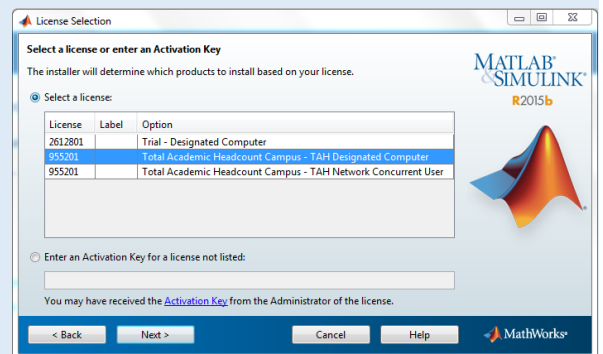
License Selection

Select a license or enter an Activation Key

The installer will determine which products to install based on your license.

MATLAB® SIMULINK®
R2015b

Select a license:

| License | Label | Option |
|---|---|---|
| 2612801 | | Trial - Designated Computer |
| 955201 | | Total Academic Headcount Campus - TAH Designated Computer |
| 955201 | | Total Academic Headcount Campus - TAH Network Concurrent User |

Enter an Activation Key for a license not listed:

You may have received the Activation Key from the Administrator of the license.

< Back
Next >
Cancel
Help
MathWorks®